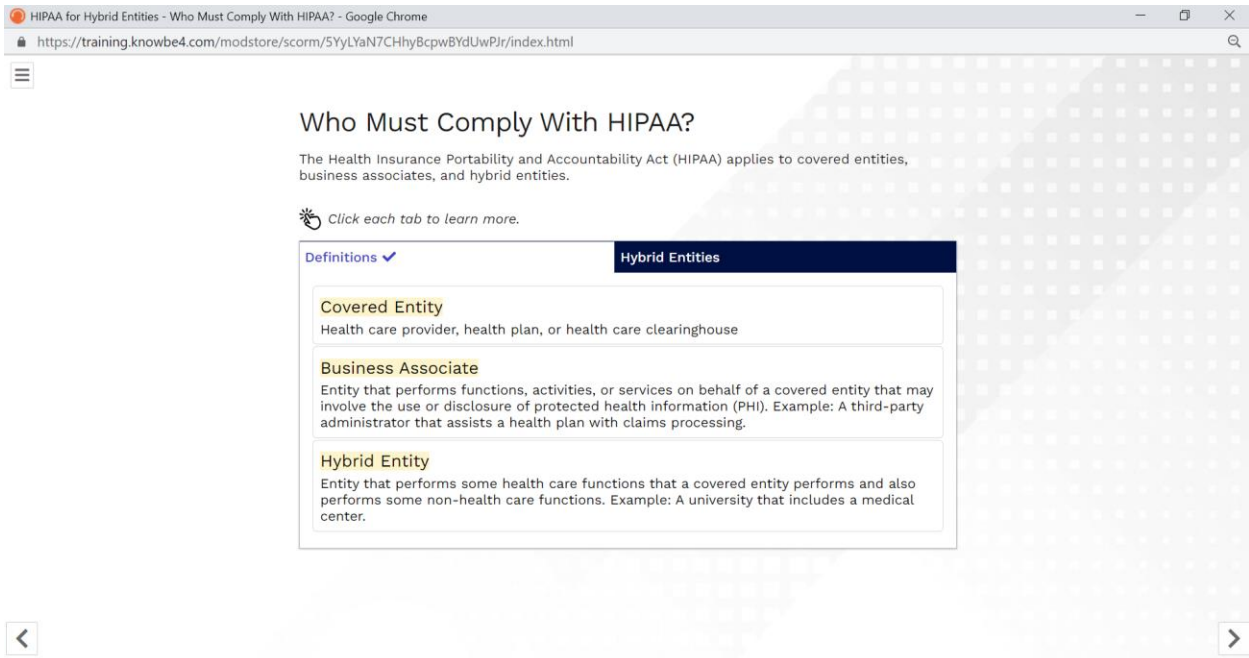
HIPAA for Hybrid Entities - Who Must Comply With HIPAA? - Google Chrome

https://training.knowbe4.com/modstore/scorm/5YyLYaN7CHhyBcpwBYdUwPJr/index.html

Who Must Comply With HIPAA?

The Health Insurance Portability and Accountability Act (HIPAA) applies to covered entities, business associates, and hybrid entities.

Click each tab to learn more.

Definitions ✓

Hybrid Entities

Covered Entity
Health care provider, health plan, or health care clearinghouse

Business Associate
Entity that performs functions, activities, or services on behalf of a covered entity that may involve the use or disclosure of protected health information (PHI). Example: A third-party administrator that assists a health plan with claims processing.

Hybrid Entity
Entity that performs some health care functions that a covered entity performs and also performs some non-health care functions. Example: A university that includes a medical center.